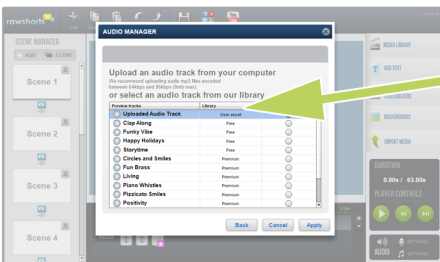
rawshorts

SCENE MANAGER

ADD

CLONE

Scene 1

Scene 2

Scene 3

Scene 4

AUDIO MANAGER

Upload an audio track from your computer

We recommend uploading audio mp3 files encoded between 64kbps and 96kbps (5mb max).

or select an audio track from our library

| Preview tracks | Library | |
|---|---|---|
| Uploaded Audio Track | User asset | |
| Clap Along | Free | |
| Funky Vibe | Free | |
| Happy Holidays | Free | |
| Storytime | Free | |
| Circles and Smiles | Premium | |
| Fun Brass | Premium | |
| Living | Premium | |
| Piano Whistles | Premium | |
| Pizzicato Smiles | Premium | |
| Positivity | Premium | |

Back

Cancel

Apply

MEDIA LIBRARY

ADD TEXT

BACKGROUNDS

IMPORT MEDIA

DURATION

0.00s / 63.00s

PLAYER CONTROLS

AUDIO

SETTINGS